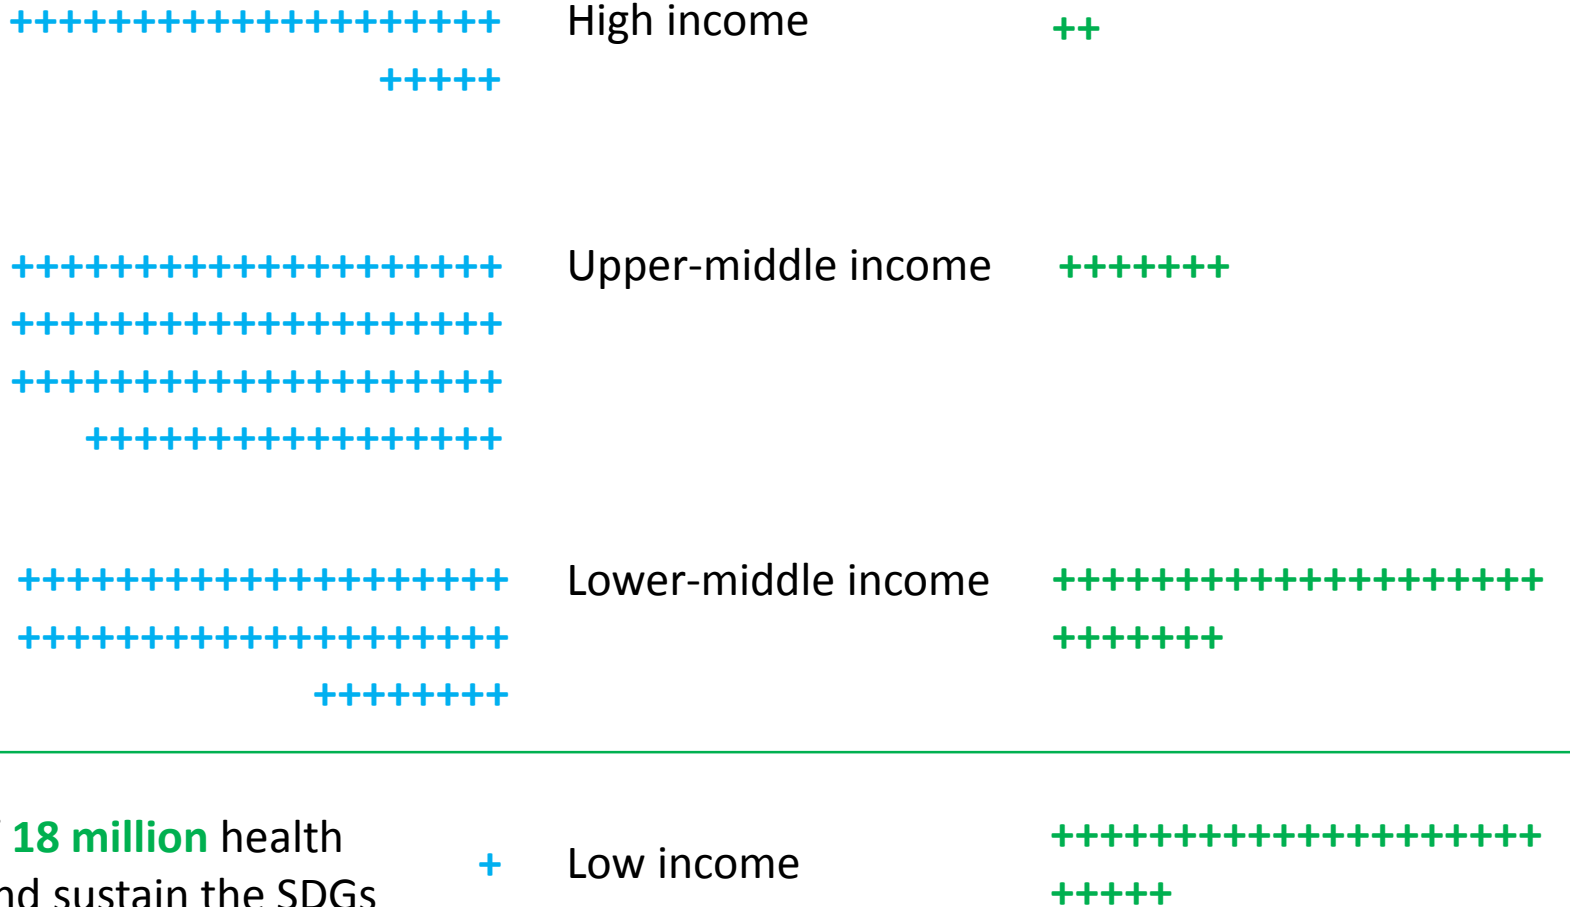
+++++++++++++++++++ High income ++
+++++

+++++++++++++++++++ Upper-middle income +++++++
+++++++++++++++++++
+++++++++++++++++++
++++++++++++++++

+++++++++++++++++++ Lower-middle income +++++++++++++++++++
+++++++++++++++++++ +++++++
++++++++

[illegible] 18 million health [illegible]nd sustain the SDGs + Low income +++++++++++++++++++
+++++